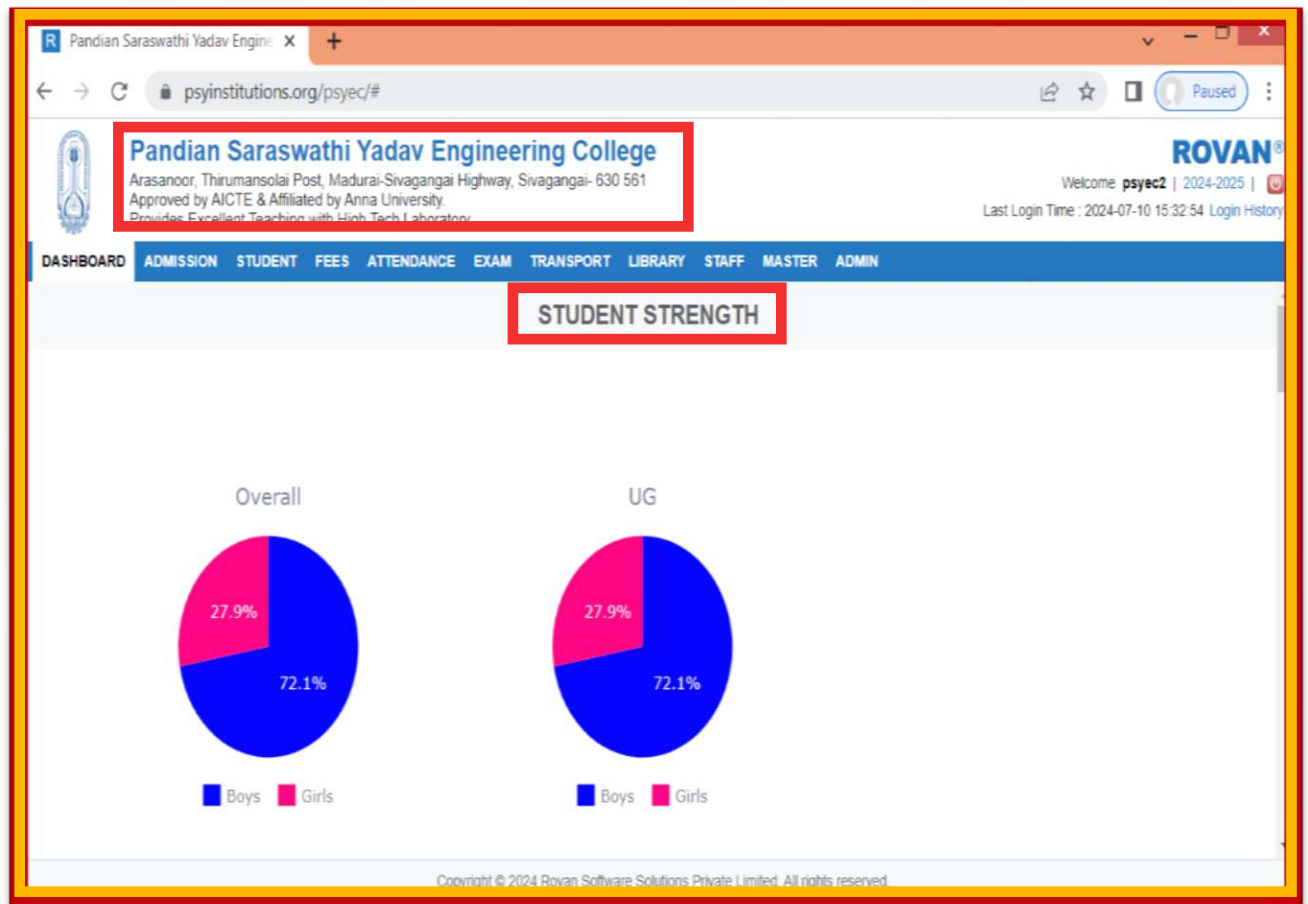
R Pandian Saraswathi Yadav Engine ×

psyinstitutions.org/psyec/#

Paused

Pandian Saraswathi Yadav Engineering College

Arasanoor, Thirumansolai Post, Madurai-Sivagangai Highway, Sivagangai- 630 561
Approved by AICTE & Affiliated by Anna University.
Provides Excellent Teaching with High Tech Laboratory

ROVAN®

Welcome psyec2 | 2024-2025 |

Last Login Time : 2024-07-10 15:32:54 Login History

DASHBOARD ADMISSION STUDENT FEES ATTENDANCE EXAM TRANSPORT LIBRARY STAFF MASTER ADMIN

STUDENT STRENGTH

Overall

27.9%

72.1%

Boys Girls

UG

27.9%

72.1%

Boys Girls

Copyright © 2024 Rovan Software Solutions Private Limited. All rights reserved.